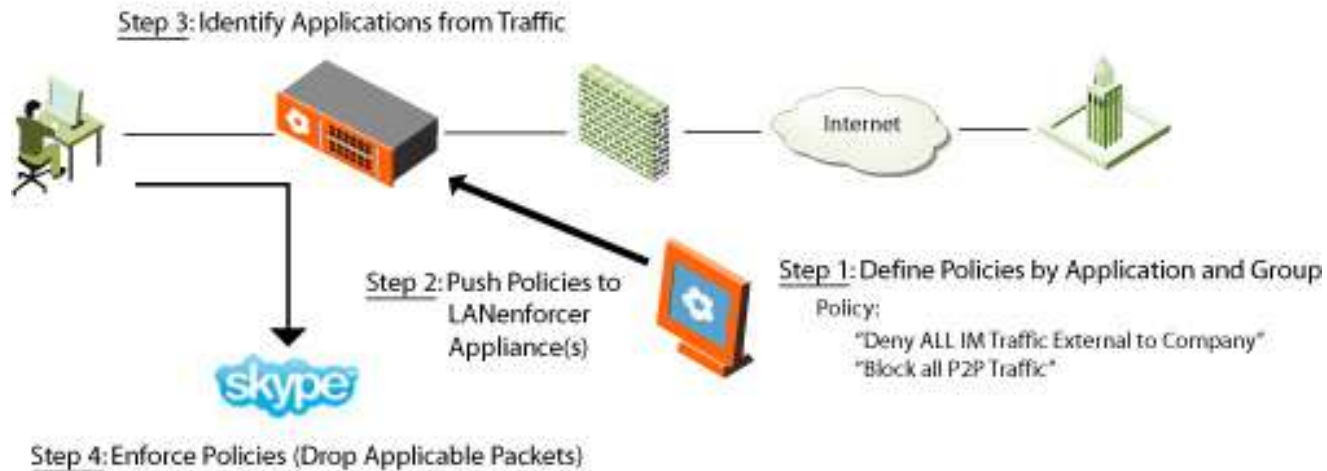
Step 3: Identify Applications from Traffic

Internet

Step 2: Push Policies to LANenforcer Appliance(s)

Step 1: Define Policies by Application and Group

Policy:

"Deny ALL IM Traffic External to Company"

"Block all P2P Traffic"

skype

Step 4: Enforce Policies (Drop Applicable Packets)